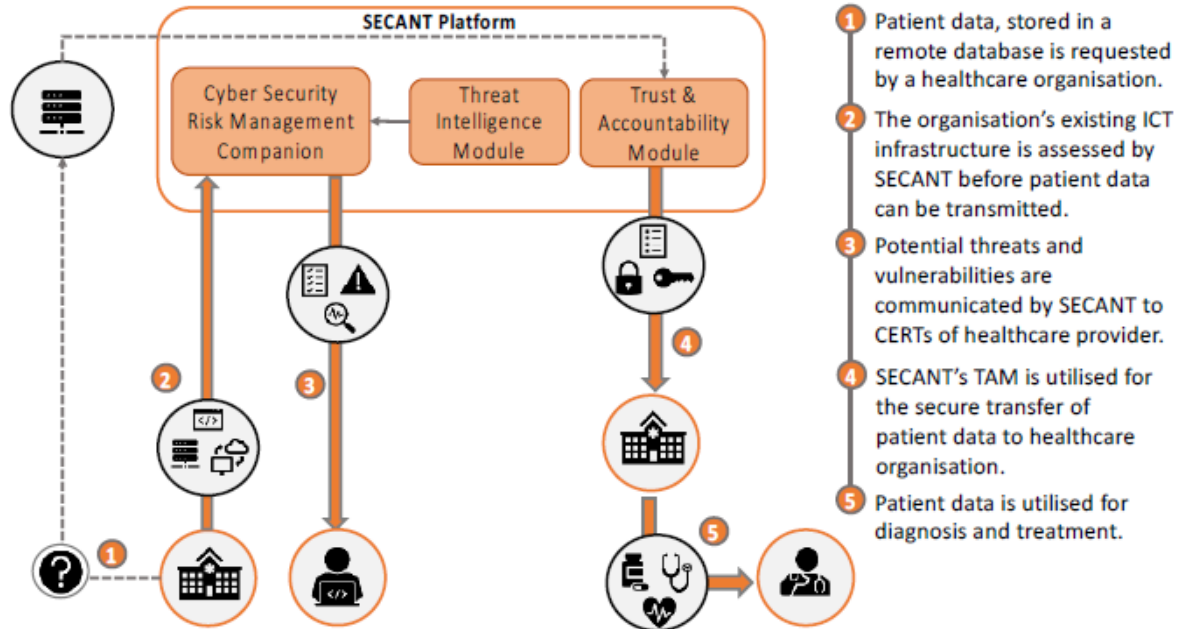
SECANT Platform

Cyber Security Risk Management Companion

Threat Intelligence Module

Trust & Accountability Module

</>

2

3

4

1

5

</>

1 Patient data, stored in a remote database is requested by a healthcare organisation.

2 The organisation's existing ICT infrastructure is assessed by SECANT before patient data can be transmitted.

3 Potential threats and vulnerabilities are communicated by SECANT to CERTs of healthcare provider.

4 SECANT's TAM is utilised for the secure transfer of patient data to healthcare organisation.

5 Patient data is utilised for diagnosis and treatment.